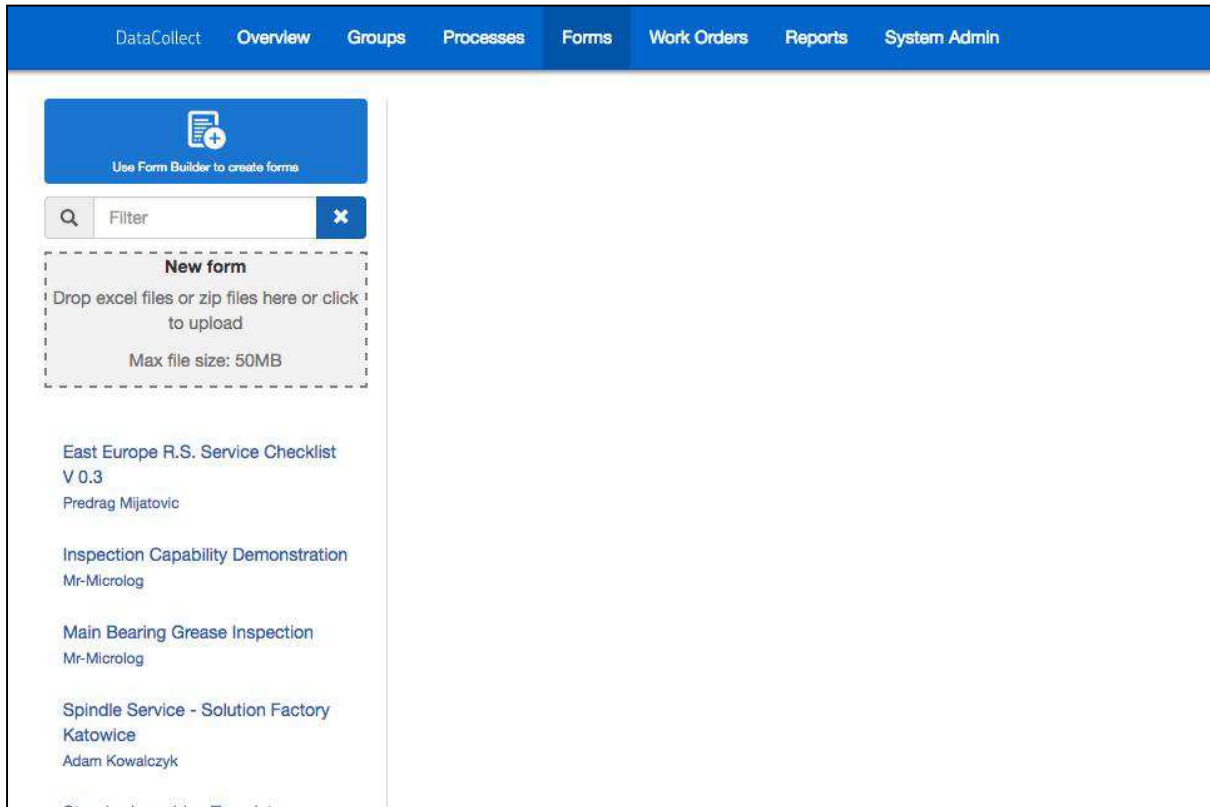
DataCollect Overview Groups Processes Forms Work Orders Reports System Admin

Use Form Builder to create forms

Filter

New form

Drop excel files or zip files here or click to upload

Max file size: 50MB

East Europe R.S. Service Checklist V 0.3
Predrag Mijatovic

Inspection Capability Demonstration
Mr-Microlog

Main Bearing Grease Inspection
Mr-Microlog

Spindle Service - Solution Factory Katowice
Adam Kowalczyk

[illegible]